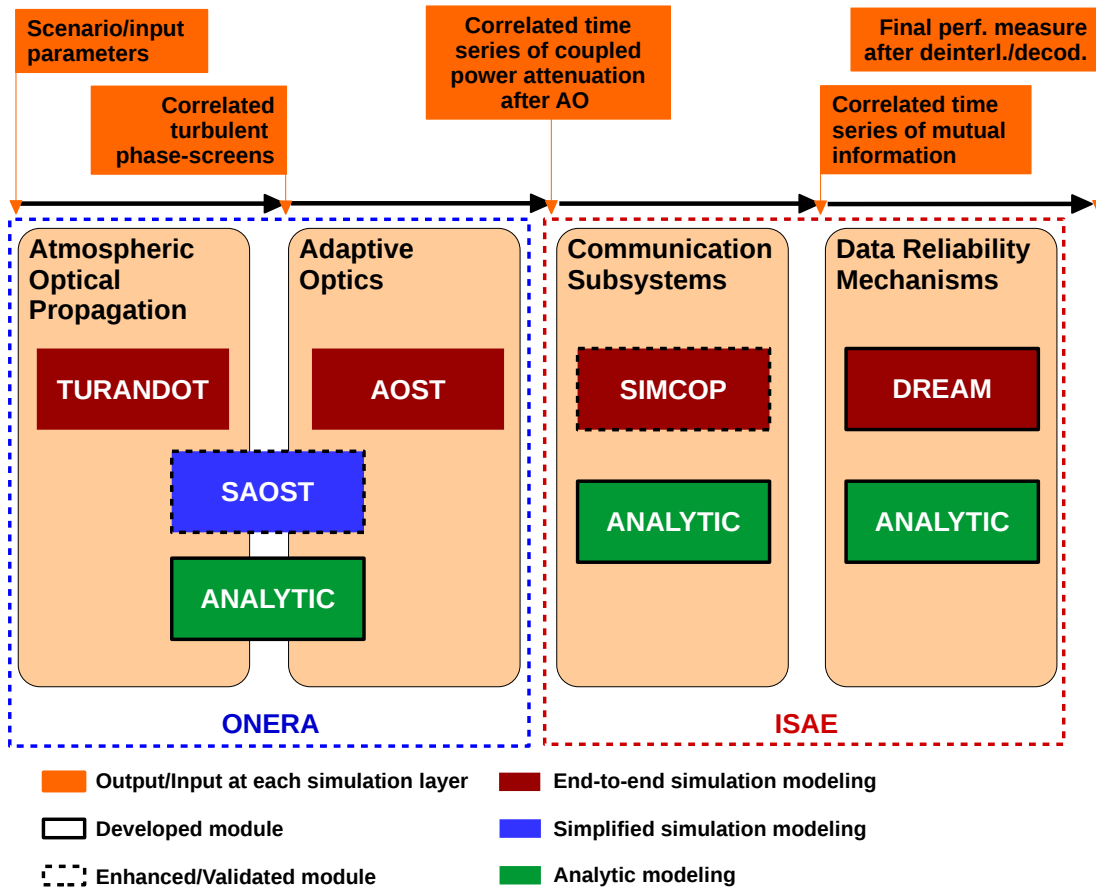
Scenario/input parameters

Correlated turbulent phase-screens

Correlated time series of coupled power attenuation after AO

Correlated time series of mutual information

Final perf. measure after deinterl./decod.

Atmospheric Optical Propagation

TURANDOT

Adaptive Optics

AOST

SAOST

ANALYTIC

ONERA

Communication Subsystems

SIMCOP

ANALYTIC

Data Reliability Mechanisms

DREAM

ANALYTIC

ISAE

Output/Input at each simulation layer

Developed module

Enhanced/Validated module

End-to-end simulation modeling

Simplified simulation modeling

Analytic modeling